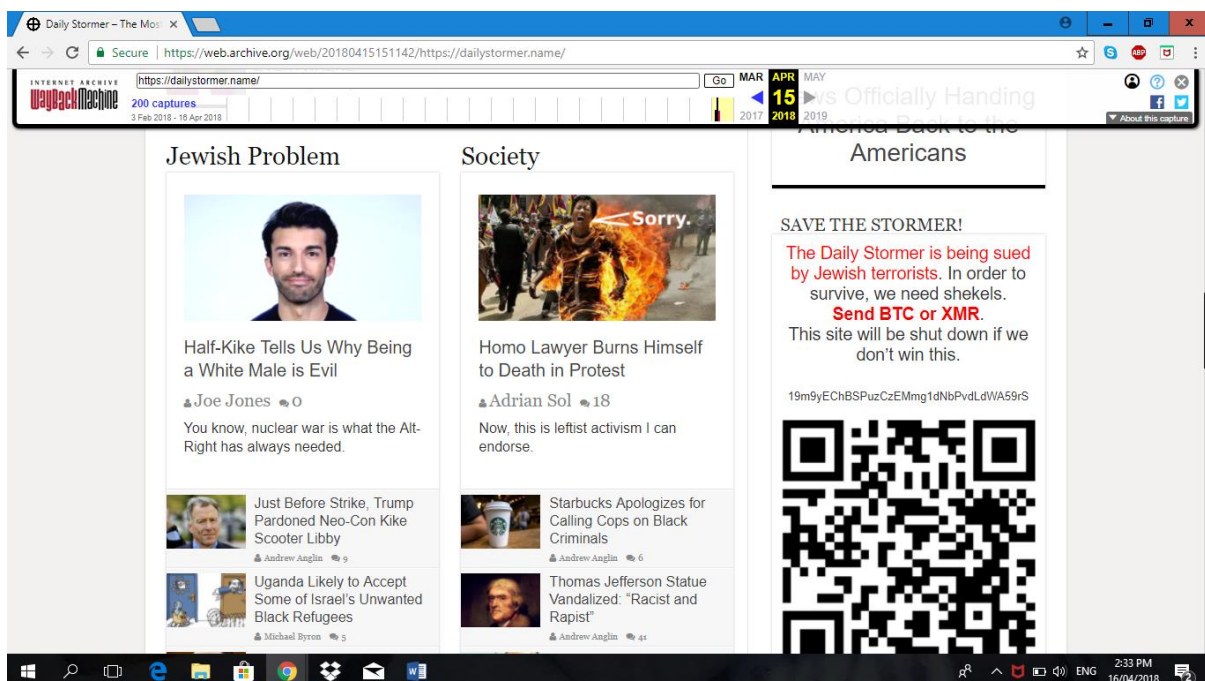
Daily Stormer – The Mos ×

Secure | https://web.archive.org/web/20180415151142/https://dailystormer.name/

INTERNET ARCHIVE
WaybackMachine
https://dailystormer.name/
Go
200 captures
3 Feb 2018 - 16 Apr 2018
MAR APR MAY
15
2017 2018 2019
About this capture

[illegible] Officially Handing America Back to the Americans

Jewish Problem

Half-Kike Tells Us Why Being a White Male is Evil

Joe Jones 0

You know, nuclear war is what the Alt-Right has always needed.

Just Before Strike, Trump Pardoned Neo-Con Kike Scooter Libby

Andrew Anglin 9

Uganda Likely to Accept Some of Israel's Unwanted Black Refugees

Michael Byron 5

Society

Sorry.

Homo Lawyer Burns Himself to Death in Protest

Adrian Sol 18

Now, this is leftist activism I can endorse.

Starbucks Apologizes for Calling Cops on Black Criminals

Andrew Anglin 6

Thomas Jefferson Statue Vandalized: "Racist and Rapist"

Andrew Anglin 41

SAVE THE STORMER!

The Daily Stormer is being sued by Jewish terrorists. In order to survive, we need shekels. Send BTC or XMR. This site will be shut down if we don't win this.

19m9yEChBSPuzCzEMmg1dNbPvdLdWA59rS

ENG 2:33 PM 16/04/2018